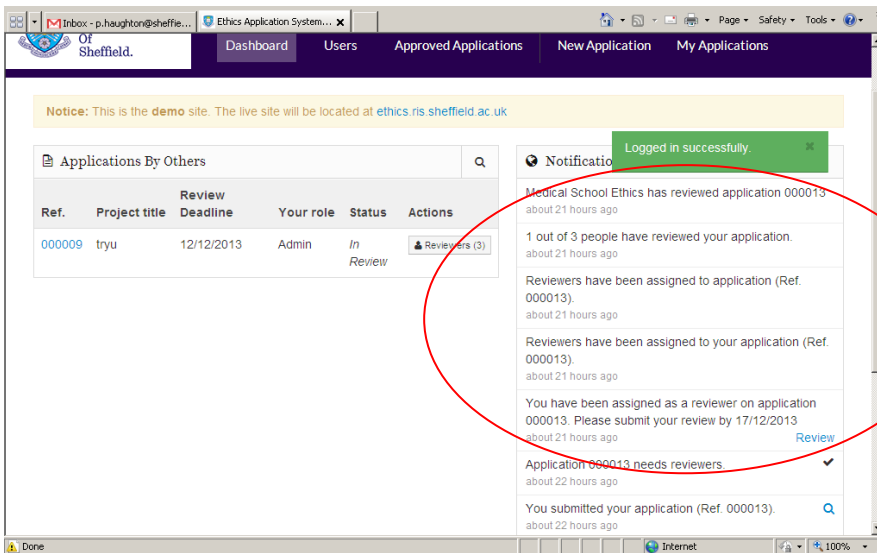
Inbox - p.haughton@sheffie... Ethics Application System... ×

Page ▾ Safety ▾ Tools ▾

Of Sheffield.

Dashboard Users Approved Applications New Application My Applications

Notice: This is the demo site. The live site will be located at ethics.ris.sheffield.ac.uk

Applications By Others

| Ref. | Project title | Review Deadline | Your role | Status | Actions |
|---|---|---|---|---|---|
| 000009 | tryu | 12/12/2013 | Admin | In Review | Reviewers (3) |

Notificatio

Logged in successfully. ×

Medical School Ethics has reviewed application 000013
about 21 hours ago

1 out of 3 people have reviewed your application.
about 21 hours ago

Reviewers have been assigned to application (Ref. 000013).
about 21 hours ago

Reviewers have been assigned to your application (Ref. 000013).
about 21 hours ago

You have been assigned as a reviewer on application 000013. Please submit your review by 17/12/2013
about 21 hours ago Review

Application 000013 needs reviewers.
about 22 hours ago

You submitted your application (Ref. 000013).
about 22 hours ago

Done Internet 100%